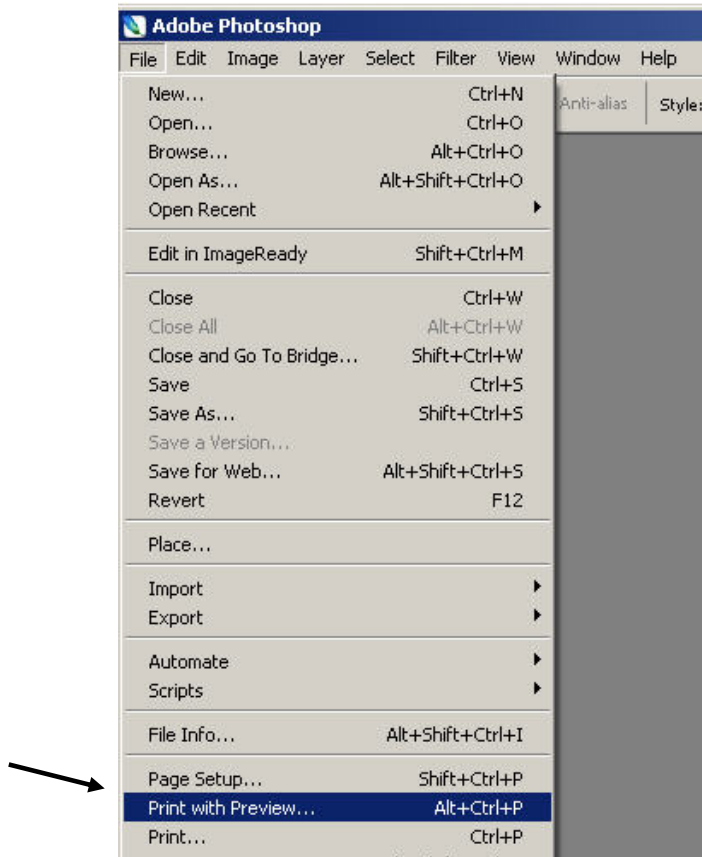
Adobe Photoshop

File Edit Image Layer Select Filter View Window Help

Anti-alias Style:

New... Ctrl+N
Open... Ctrl+O
Browse... Alt+Ctrl+O
Open As... Alt+Shift+Ctrl+O
Open Recent

Edit in ImageReady Shift+Ctrl+M

Close Ctrl+W
Close All Alt+Ctrl+W
Close and Go To Bridge... Shift+Ctrl+W
Save Ctrl+S
Save As... Shift+Ctrl+S
Save a Version...
Save for Web... Alt+Shift+Ctrl+S
Revert F12

Place...

Import
Export

Automate
Scripts

File Info... Alt+Shift+Ctrl+I

Page Setup... Shift+Ctrl+P
Print with Preview... Alt+Ctrl+P
Print... Ctrl+P